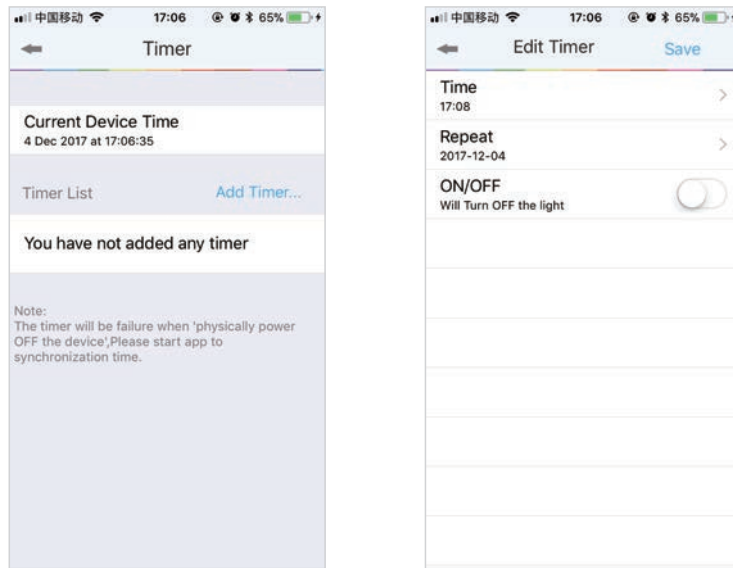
中国移动 17:06 65%

Timer

Current Device Time
4 Dec 2017 at 17:06:35

Timer List Add Timer...

You have not added any timer

Note:
The timer will be failure when 'physically power OFF the device',Please start app to synchronization time.

中国移动 17:06 65%

Edit Timer Save

Time
17:08

Repeat
2017-12-04

ON/OFF
Will Turn OFF the light